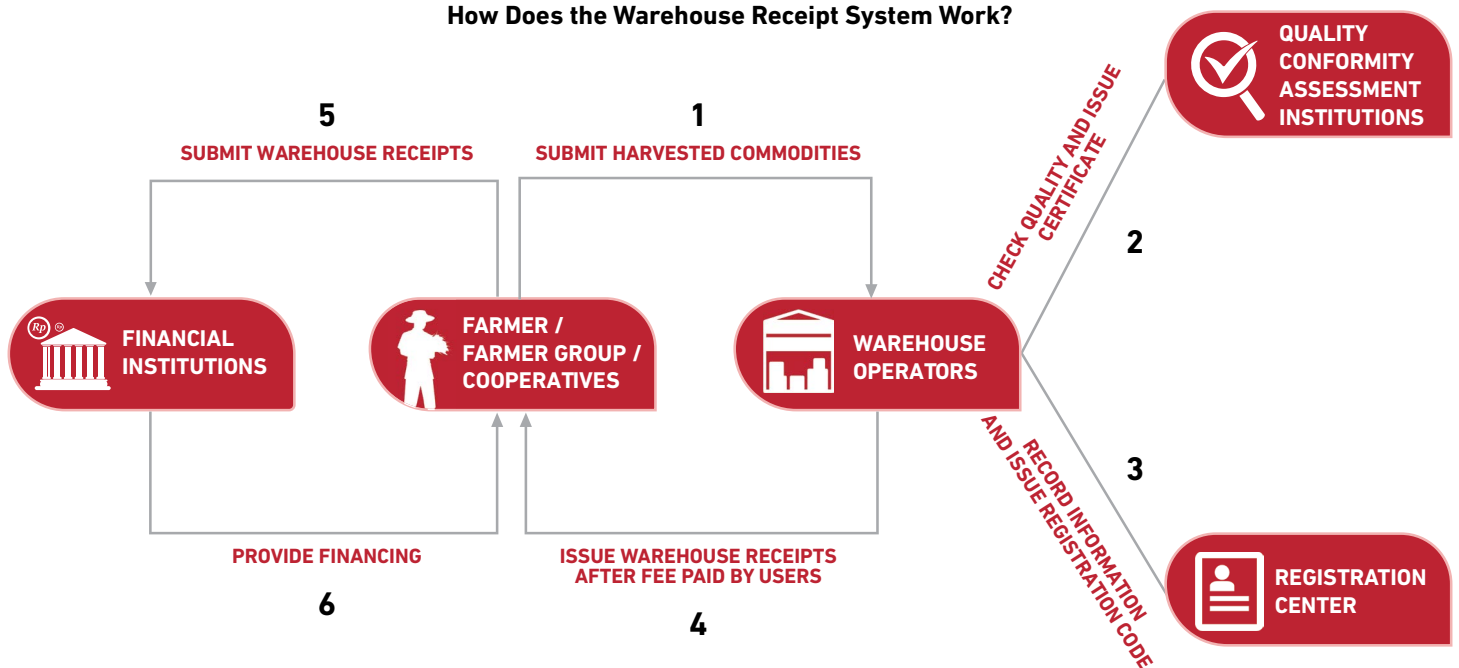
How Does the Warehouse Receipt System Work?

QUALITY CONFORMITY ASSESSMENT INSTITUTIONS

5

SUBMIT WAREHOUSE RECEIPTS

1

SUBMIT HARVESTED COMMODITIES

CHECK QUALITY AND ISSUE CERTIFICATE

2

Rp

FINANCIAL INSTITUTIONS

FARMER / FARMER GROUP / COOPERATIVES

WAREHOUSE OPERATORS

RECORD INFORMATION AND ISSUE REGISTRATION CODE

3

PROVIDE FINANCING

6

ISSUE WAREHOUSE RECEIPTS AFTER FEE PAID BY USERS

4

REGISTRATION CENTER